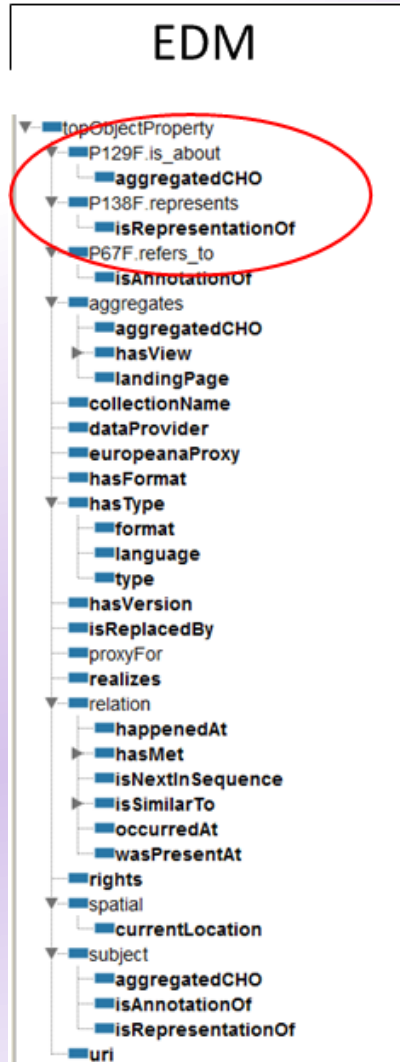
EDM

topObjectProperty
P129F.is_about
aggregatedCHO
P138F.represents
isRepresentationOf
P67F.refers_to
isAnnotationOf
aggregates
aggregatedCHO
hasView
landingPage
collectionName
dataProvider
europeanaProxy
hasFormat
hasType
format
language
type
hasVersion
isReplacedBy
proxyFor
realizes
relation
happenedAt
hasMet
isNextInSequence
isSimilarTo
occurredAt
wasPresentAt
rights
spatial
currentLocation
subject
aggregatedCHO
isAnnotationOf
isRepresentationOf
uri